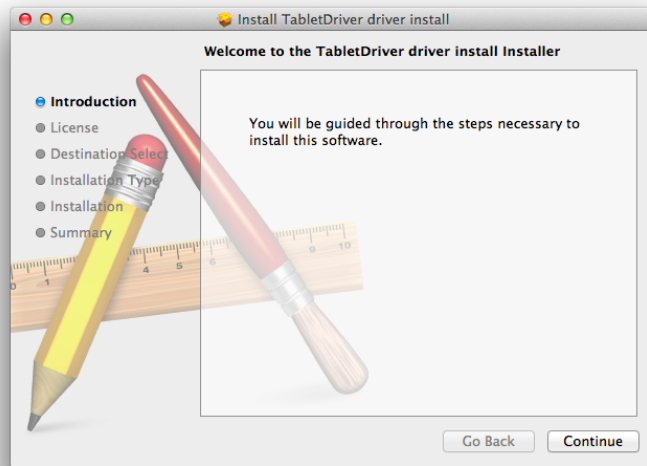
Install TabletDriver driver install

Welcome to the TabletDriver driver install Installer

Introduction
License
Destination Select
Installation Type
Installation
Summary

You will be guided through the steps necessary to install this software.

Go Back
Continue